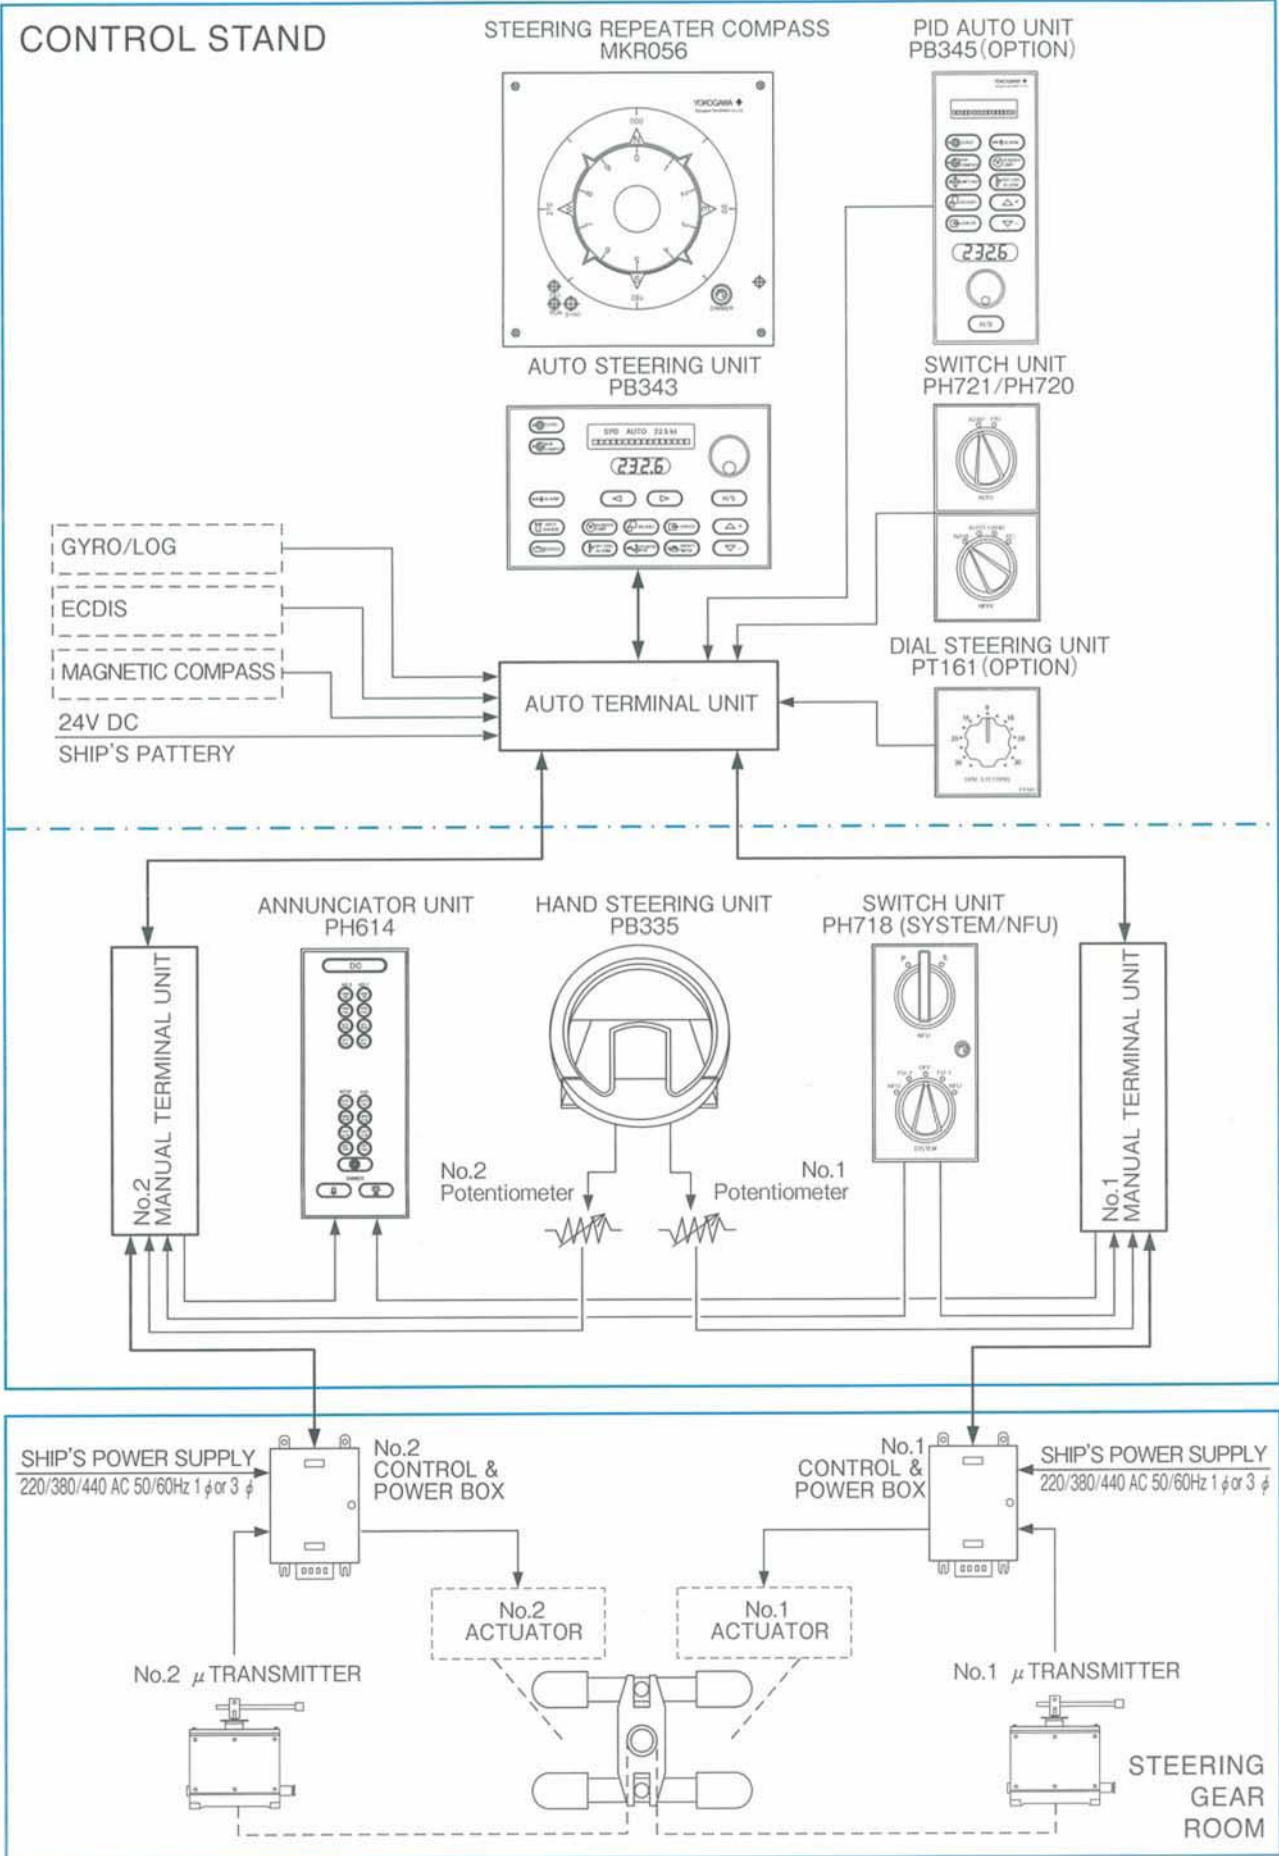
CONTROL STAND

STEERING REPEATER COMPASS
MKR056

PID AUTO UNIT
PB345(OPTION)

YOKOGAWA

232.6

AUTO STEERING UNIT
PB343

232.6

SWITCH UNIT
PH721/PH720

GYRO/LOG

ECDIS

MAGNETIC COMPASS

24V DC

SHIP'S PATTERY

AUTO TERMINAL UNIT

DIAL STEERING UNIT
PT161(OPTION)

ANNUNCIATOR UNIT
PH614

HAND STEERING UNIT
PB335

SWITCH UNIT
PH718 (SYSTEM/NFU)

No.2
MANUAL TERMINAL UNIT

No.1
MANUAL TERMINAL UNIT

No.2
Potentiometer

No.1
Potentiometer

SHIP'S POWER SUPPLY
220/380/440 AC 50/60Hz 1 $\phi$ or 3 $\phi$

No.2
CONTROL &
POWER BOX

No.1
CONTROL &
POWER BOX

SHIP'S POWER SUPPLY
220/380/440 AC 50/60Hz 1 $\phi$ or 3 $\phi$

No.2
ACTUATOR

No.1
ACTUATOR

No.2 $\mu$ TRANSMITTER

No.1 $\mu$ TRANSMITTER

STEERING
GEAR
ROOM